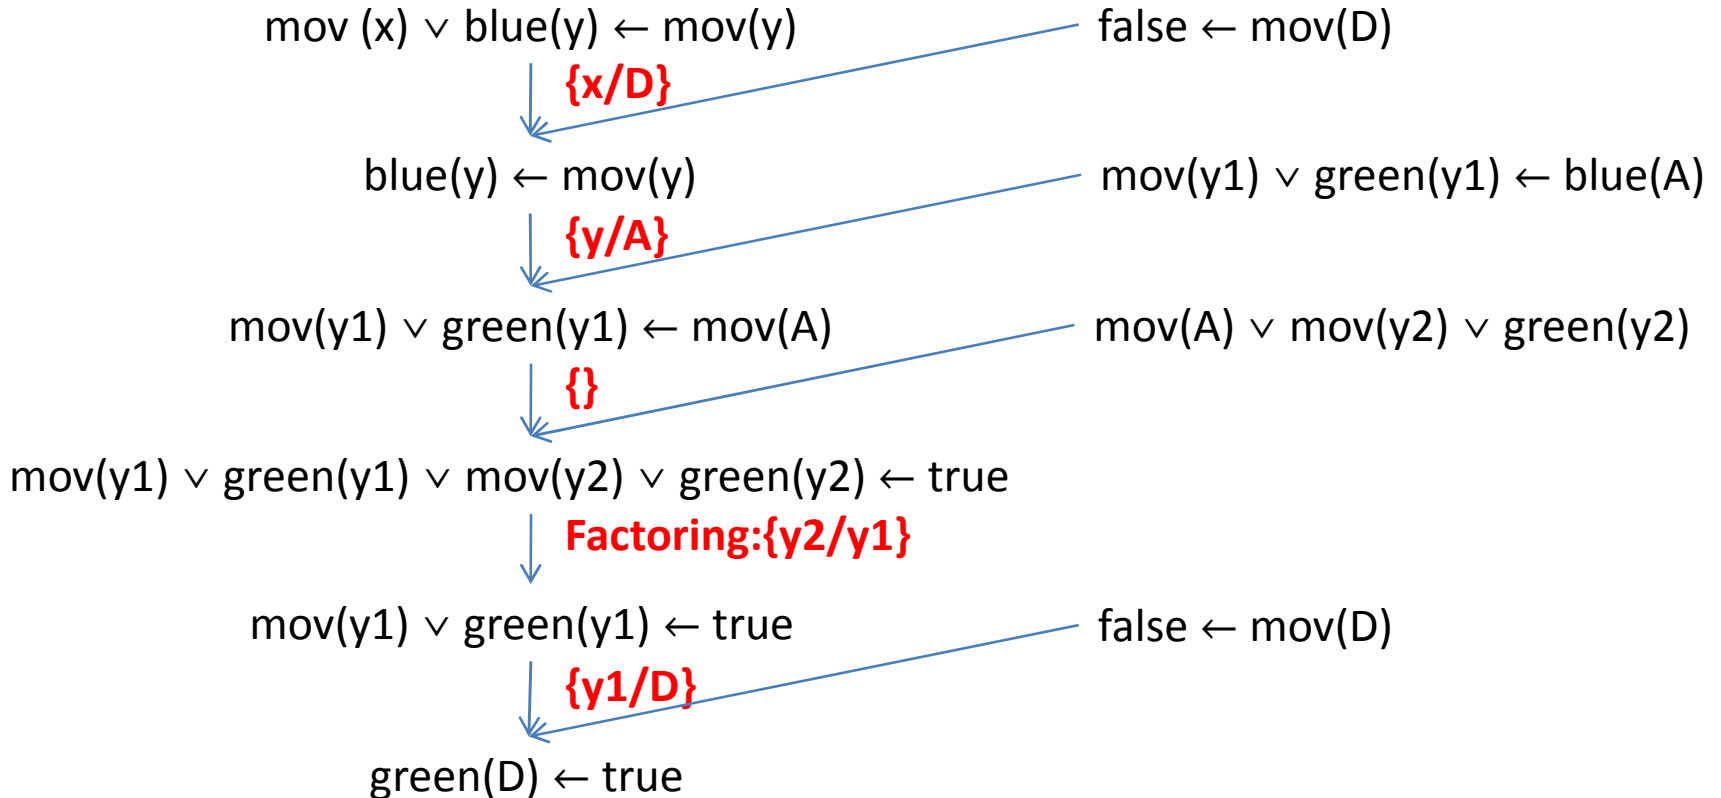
mov (x) ∨ blue(y) ← mov(y)

false ← mov(D)

{x/D}

blue(y) ← mov(y)

mov(y1) ∨ green(y1) ← blue(A)

{y/A}

mov(y1) ∨ green(y1) ← mov(A)

mov(A) ∨ mov(y2) ∨ green(y2)

{}

mov(y1) ∨ green(y1) ∨ mov(y2) ∨ green(y2) ← true

Factoring:{y2/y1}

mov(y1) ∨ green(y1) ← true

false ← mov(D)

{y1/D}

green(D) ← true